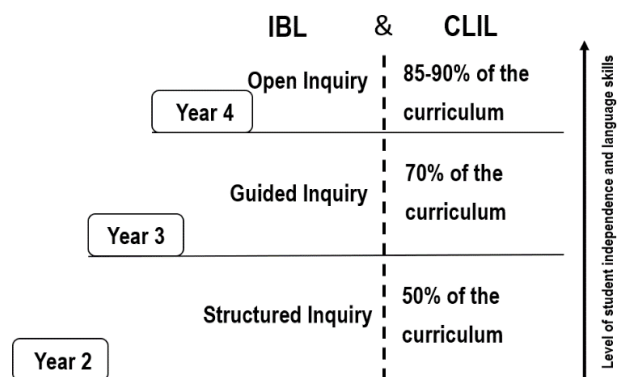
IBL & CLIL

Open Inquiry

85-90% of the curriculum

Year 4

Guided Inquiry

70% of the curriculum

Year 3

Structured Inquiry

50% of the curriculum

Year 2

Level of student independence and language skills